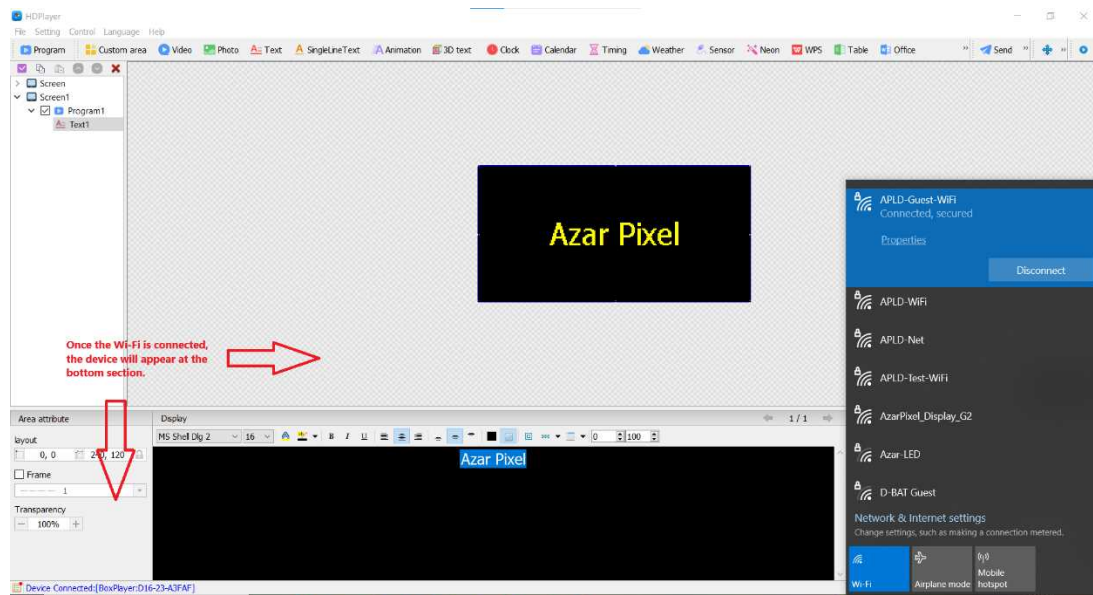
HDPlayer

File Setting Control Language Help

Program Custom area Video Photo Text SingleLineText Animation 3D text Clock Calendar Timing Weather Sensor Neon WPS Table Office Send

Screen
Screen1
Program1
Text1

Azar Pixel

Once the Wi-Fi is connected, the device will appear at the bottom section.

APLD-Guest-WiFi
Connected, secured
Properties
Disconnect

APLD-WiFi
APLD-Net
APLD-Test-WiFi
AzarPixel_Display_G2
Azar-LED
D-BAT Guest

Network & Internet settings
Change settings, such as making a connection metered.

Wi-Fi
Airplane mode
Mobile hotspot

Area attribute
layout
0, 0
240, 120
Frame
1
Transparency
100%

Display
1/1
MS Shell Dlg 2
16
B I U
0
100

Azar Pixel

Device Connected:[BoxPlayer:D16-23-A3FAF]